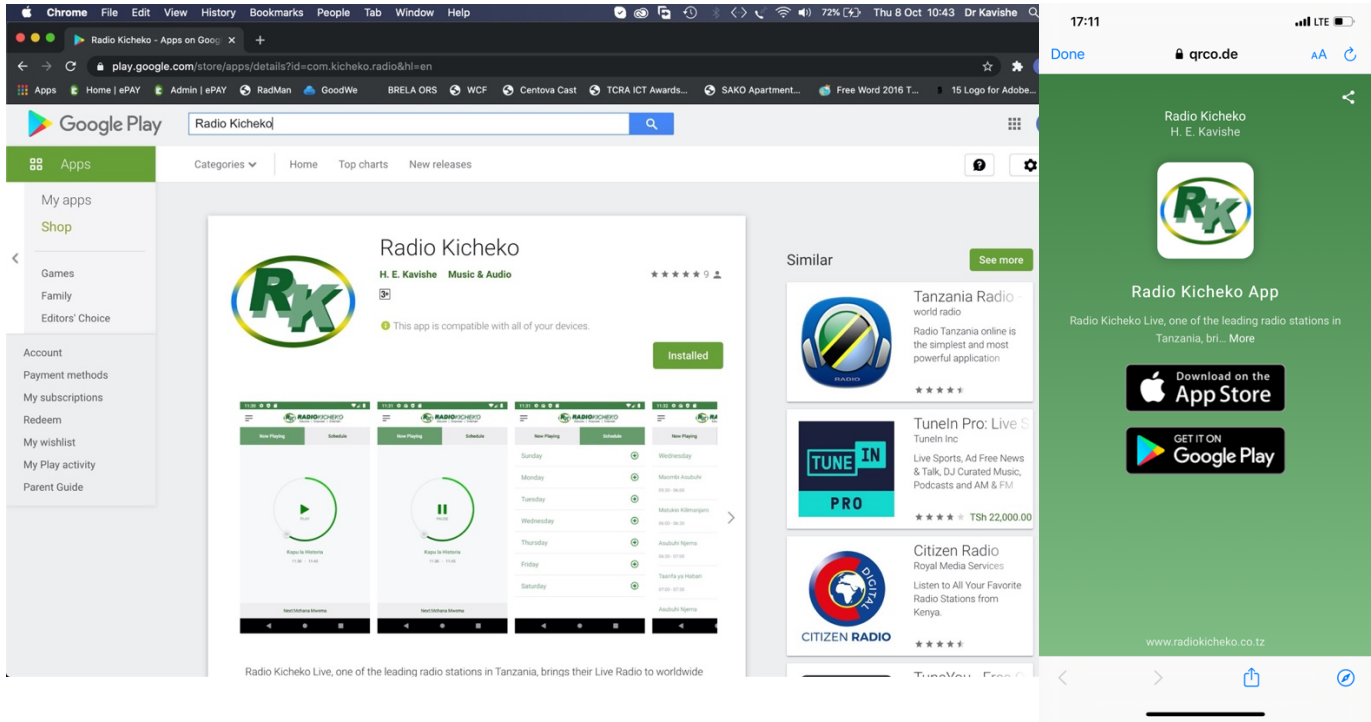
Chrome File Edit View History Bookmarks People Tab Window Help 72% Thu 8 Oct 10:43 Dr Kavishe

Radio Kicheko - Apps on Goog ×

play.google.com/store/apps/details?id=com.kicheko.radio&hl=en

Apps Home | ePAY Admin | ePAY RadMan GoodWe BRELA ORS WCF Centova Cast TCRA ICT Awards... SAKO Apartment... Free Word 2016 T... 15 Logo for Adobe...

Google Play

Radio Kicheko

Apps

Categories Home Top charts New releases

My apps
Shop

Games
Family
Editors' Choice

Account
Payment methods
My subscriptions
Redeem
My wishlist
My Play activity
Parent Guide

RK

Radio Kicheko
H. E. Kavishe Music & Audio
9
3+
This app is compatible with all of your devices.
Installed

Now Playing Schedule
Rapu la Historia
Sunday
Monday
Tuesday
Wednesday
Thursday
Friday
Saturday
Next Mchana Mwema

Radio Kicheko Live, one of the leading radio stations in Tanzania, brings their Live Radio to worldwide

Similar
See more

Tanzania Radio
world radio
Radio Tanzania online is the simplest and most powerful application

TuneIn Pro: Live S
TuneIn Inc
Live Sports, Ad Free News & Talk, DJ Curated Music, Podcasts and AM & FM
TSh 22,000.00

TUNE IN PRO

Citizen Radio
Royal Media Services
Listen to All Your Favorite Radio Stations from Kenya.

DIGITAL
CITIZEN RADIO

TuneYou - Free

17:11 LTE

Done qrco.de AA

Radio Kicheko
H. E. Kavishe

RK

Radio Kicheko App

Radio Kicheko Live, one of the leading radio stations in Tanzania, bri... More

Download on the
App Store

GET IT ON
Google Play

www.radiokicheko.co.tz